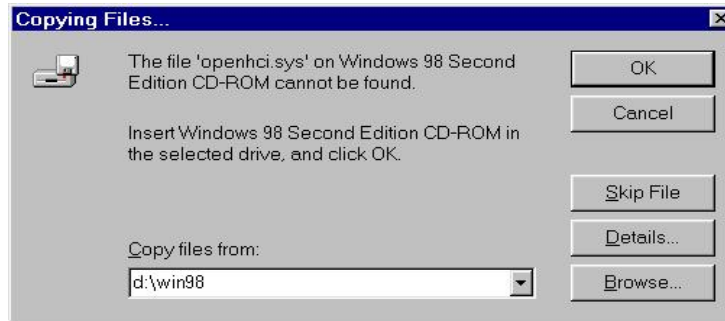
Copying Files...

The file 'openhci.sys' on Windows 98 Second Edition CD-ROM cannot be found.

Insert Windows 98 Second Edition CD-ROM in the selected drive, and click OK.

Copy files from:

d:\win98

OK

Cancel

Skip File

Details...

Browse...